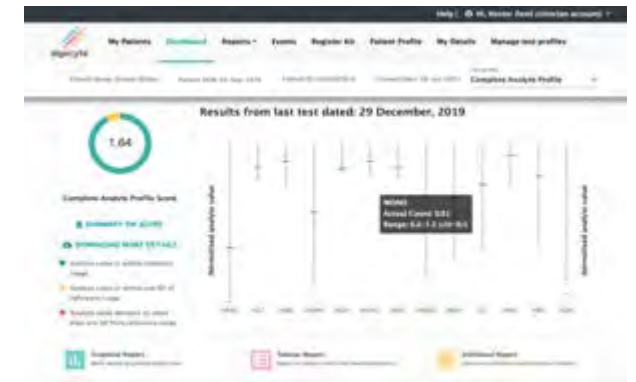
Help | Hi, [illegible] ([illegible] account)

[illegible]

My Patients | Dashboard | Reports | Events | Register Kit | Patient Profile | My Details | Manage test profiles

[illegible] | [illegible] | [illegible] | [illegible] | Complete Analyte Profile

Results from last test dated: 29 December, 2019

1.64

Complete Analyte Profile Score

SUMMARY OF SCORE

DOWNLOAD MORE DETAILS

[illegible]

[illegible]

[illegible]

Normalised analyte value

MONO
Actual Count: 0.61
Range: 0.2-1.1 (x10^9/L)

Normalised analyte value

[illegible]

Graphical Report
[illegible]

Tabular Report
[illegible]

Additional Report
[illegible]